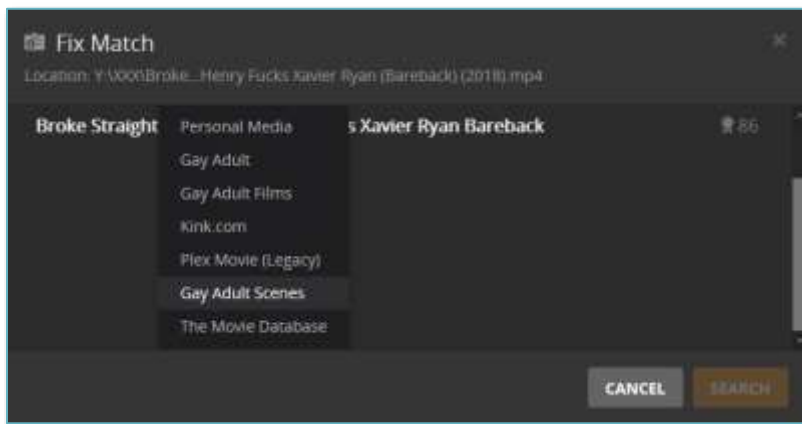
Fix Match
Location: Y:\XXX\Broke...Henry Fucks Xavier Ryan (Bareback) (2018).mp4

Broke Straight
Personal Media
s Xavier Ryan Bareback
86
Gay Adult
Gay Adult Films
Kink.com
Plex Movie (Legacy)
Gay Adult Scenes
The Movie Database

CANCEL
SEARCH